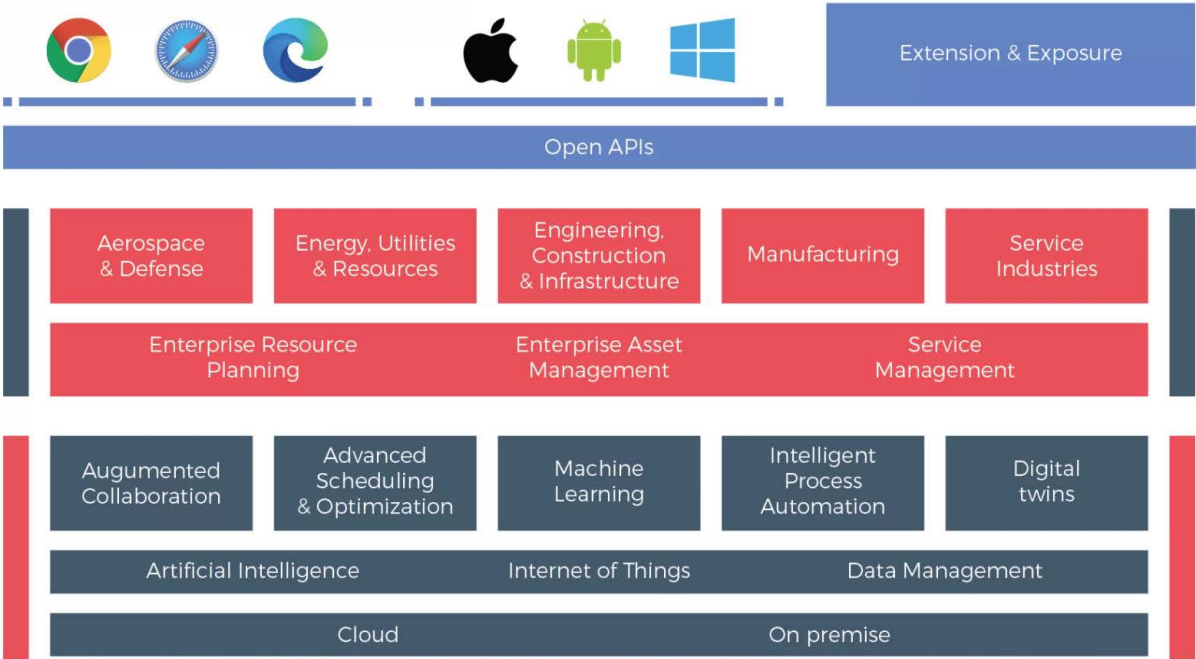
Extension & Exposure

Open APIs

Aerospace & Defense

Energy, Utilities & Resources

Engineering, Construction & Infrastructure

Manufacturing

Service Industries

Enterprise Resource Planning

Enterprise Asset Management

Service Management

Augumented Collaboration

Advanced Scheduling & Optimization

Machine Learning

Intelligent Process Automation

Digital twins

Artificial Intelligence

Internet of Things

Data Management

Cloud

On premise